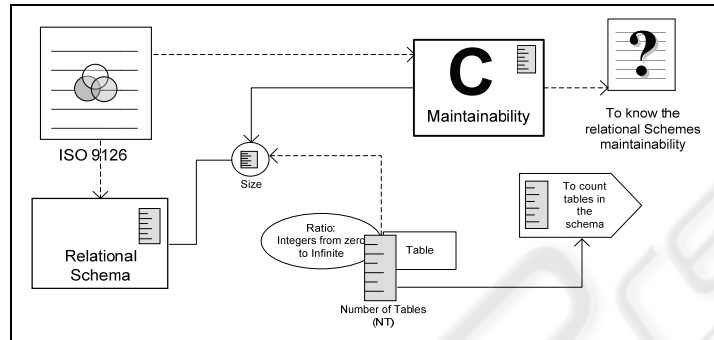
C

Maintainability

?

To know the relational Schemes maintainability

ISO 9126

Size

Relational Schema

Ratio: Integers from zero to Infinite

Table

To count tables in the schema

Number of Tables (NT)